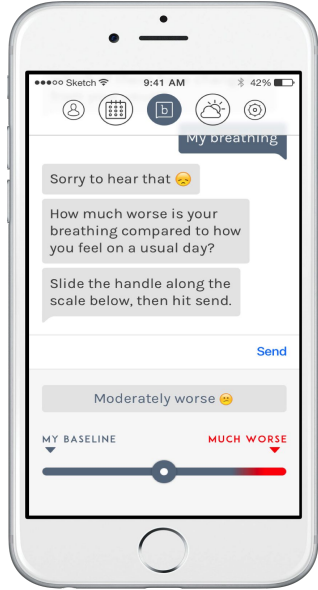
●●●○○ Sketch 9:41 AM 42%

b

My breathing

Sorry to hear that 😞

How much worse is your breathing compared to how you feel on a usual day?

Slide the handle along the scale below, then hit send.

Send

Moderately worse 😕

MY BASELINE

MUCH WORSE